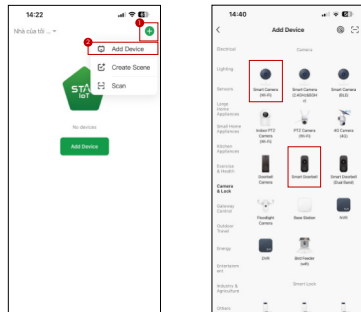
14:22

Nhà của tôi

1

2

Add Device

Create Scene

Scan

STA IoT

No devices

Add Device

14:40

Add Device

Electrical

Camera

Lighting

Sensors

Smart Camera (Wi-Fi)

Smart Camera (2.4GHz&5GHz)

Smart Camera (BLE)

Large Home Appliances

Small Home Appliances

Indoor PTZ Camera (Wi-Fi)

PTZ Camera (Wi-Fi)

4G Camera (4G)

Kitchen Appliances

Exercise & Health

Doorbell Camera

Smart Doorbell

Smart Doorbell (Dual Band)

Camera & Lock

Gateway Control

Floodlight Camera

Base Station

Outdoor Travel

Energy

DVR

Bird Feeder (wifi)

Entertainment

Smart Lock

Industry & Agriculture

Others